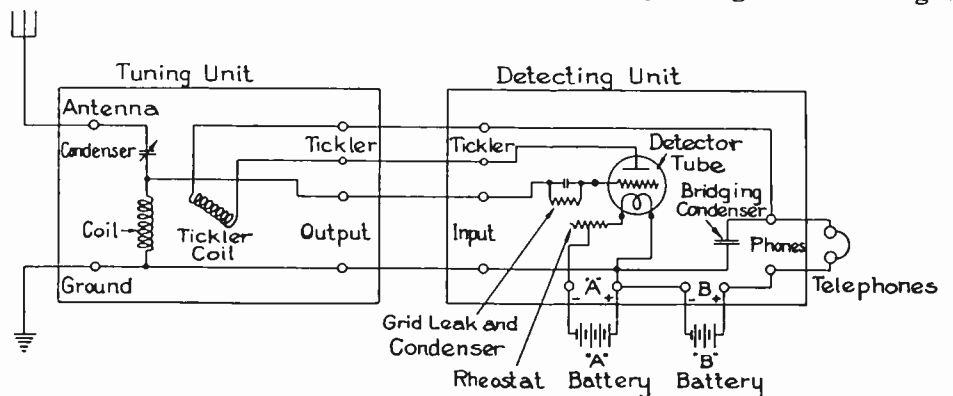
Tuning Unit

Antenna

Condenser

Coil

Ground

Tickler

Tickler Coil

Output

Detecting Unit

Tickler

Input

Detector Tube

Bridging Condenser

Phones

Telephones

"A"

- +

- B +

Grid Leak and Condenser

Rheostat

"A" Battery

"B" Battery